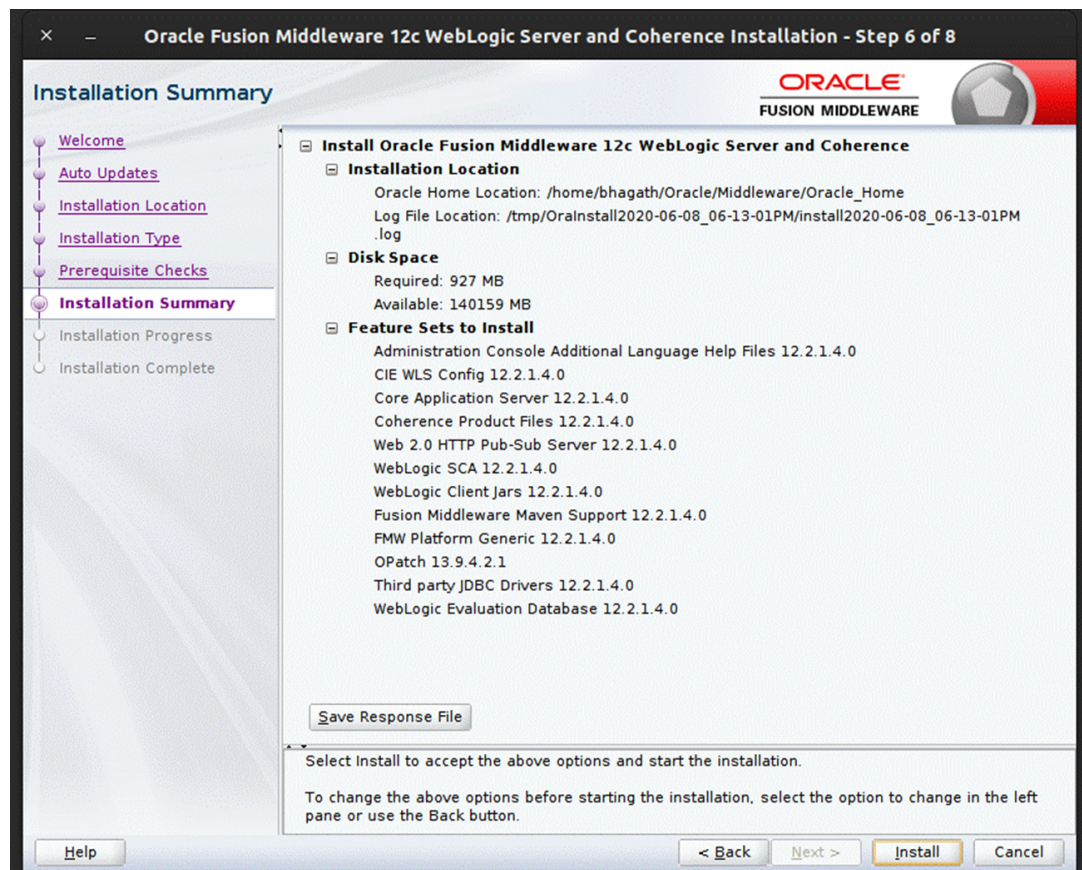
Oracle Fusion Middleware 12c WebLogic Server and Coherence Installation - Step 6 of 8

Installation Summary

ORACLE
FUSION MIDDLEWARE

Welcome
Auto Updates
Installation Location
Installation Type
Prerequisite Checks
Installation Summary
Installation Progress
Installation Complete

Install Oracle Fusion Middleware 12c WebLogic Server and Coherence
Installation Location
Oracle Home Location: /home/bhagath/Oracle/Middleware/Oracle_Home
Log File Location: /tmp/OraInstall2020-06-08_06-13-01PM/install2020-06-08_06-13-01PM.log
Disk Space
Required: 927 MB
Available: 140159 MB
Feature Sets to Install
Administration Console Additional Language Help Files 12.2.1.4.0
CIE WLS Config 12.2.1.4.0
Core Application Server 12.2.1.4.0
Coherence Product Files 12.2.1.4.0
Web 2.0 HTTP Pub-Sub Server 12.2.1.4.0
WebLogic SCA 12.2.1.4.0
WebLogic Client Jars 12.2.1.4.0
Fusion Middleware Maven Support 12.2.1.4.0
FMW Platform Generic 12.2.1.4.0
OPatch 13.9.4.2.1
Third party JDBC Drivers 12.2.1.4.0
WebLogic Evaluation Database 12.2.1.4.0

Save Response File

Select Install to accept the above options and start the installation.

To change the above options before starting the installation, select the option to change in the left pane or use the Back button.

Help
< Back
Next >
Install
Cancel